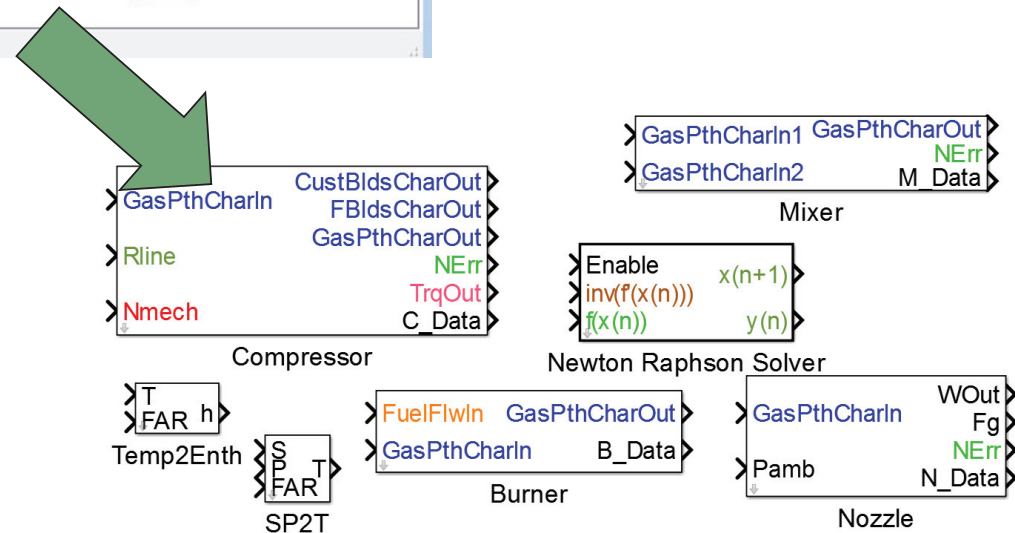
GasPthCharIn1
GasPthCharIn2
GasPthCharOut
NErr
M_Data
Mixer

GasPthCharIn
Rline
Nmech
CustBldsCharOut
FBldsCharOut
GasPthCharOut
NErr
TrqOut
C_Data
Compressor

Enable
inv(f'(x(n)))
f(x(n))
x(n+1)
y(n)
Newton Raphson Solver

T
FAR
h
Temp2Enth

S
P
FAR
T
SP2T

FuelFlwIn
GasPthCharIn
GasPthCharOut
B_Data
Burner

GasPthCharIn
Pamb
WOut
Fg
NErr
N_Data
Nozzle